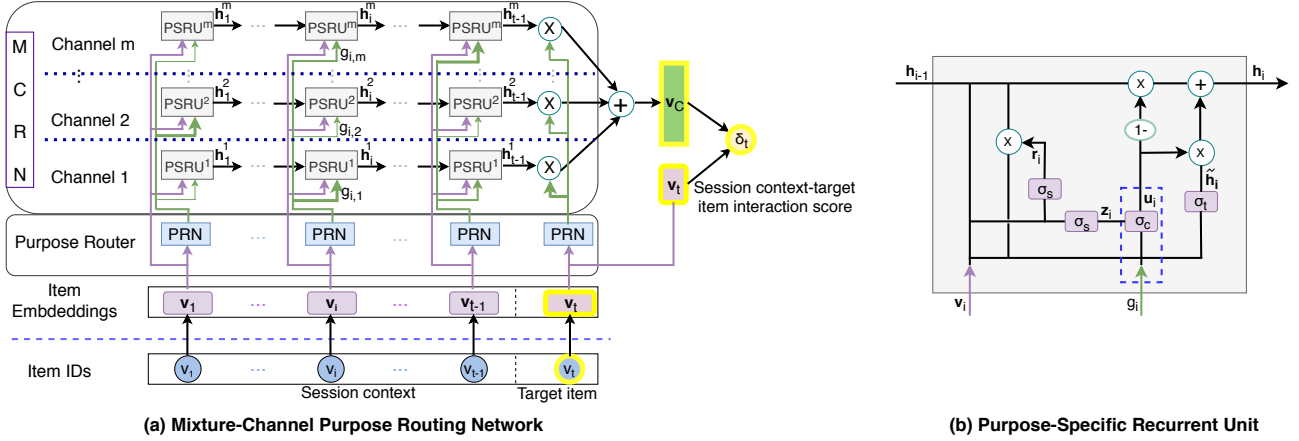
M
C
R
N

Channel m

Channel 2

Channel 1

$PSRU^m$ $h_1^m$ ... $PSRU^m$ $h_i^m$ ... $PSRU^m$ $h_{t-1}^m$ X
$g_{i,m}$

$PSRU^2$ $h_1^2$ ... $PSRU^2$ $h_i^2$ ... $PSRU^2$ $h_{t-1}^2$ X
$g_{i,2}$

$PSRU^1$ $h_1^1$ ... $PSRU^1$ $h_i^1$ ... $PSRU^1$ $h_{t-1}^1$ X
$g_{i,1}$

+

$v_C$

$\delta_t$

$v_t$

Session context-target item interaction score

Purpose Router

PRN ... PRN ... PRN PRN

Item Embdeddings

$v_1$ ... $v_i$ ... $v_{t-1}$ $v_t$

Item IDs

$v_1$ ... $v_i$ ... $v_{t-1}$ $v_t$

Session context

Target item

(a) Mixture-Channel Purpose Routing Network

$h_{i-1}$

$h_i$

x

+

x

$r_i$

1-

x

$\sigma_s$

$\tilde{h}_i$

$z_i$

$u_i$

$\sigma_s$

$\sigma_c$

$\sigma_t$

$v_i$

$g_i$

(b) Purpose-Specific Recurrent Unit